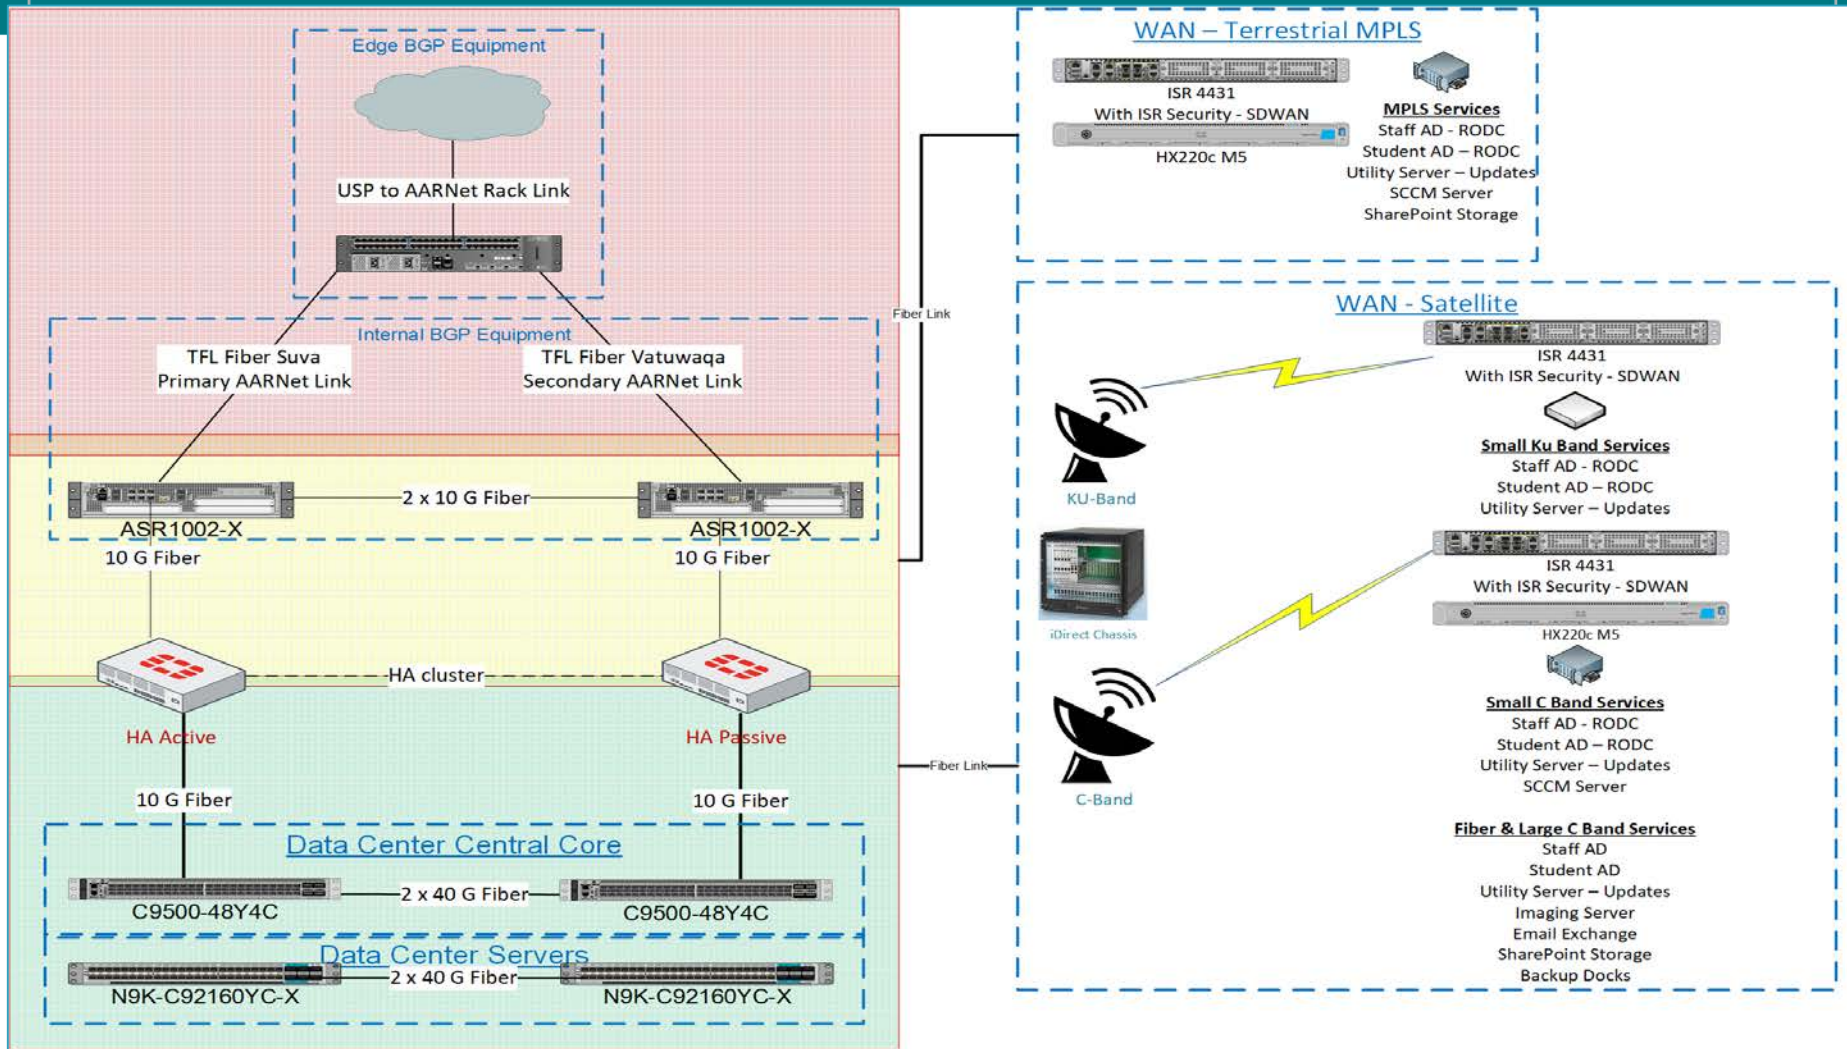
Edge BGP Equipment

USP to AARNet Rack Link

Internal BGP Equipment

TFL Fiber Suva
Primary AARNet Link

TFL Fiber Vatuwaqa
Secondary AARNet Link

ASR1002-X

2 x 10 G Fiber

ASR1002-X

10 G Fiber

10 G Fiber

HA cluster

HA Active

HA Passive

10 G Fiber

10 G Fiber

Data Center Central Core

C9500-48Y4C

2 x 40 G Fiber

C9500-48Y4C

Data Center Servers

N9K-C92160YC-X

2 x 40 G Fiber

N9K-C92160YC-X

Fiber Link

Fiber Link

WAN – Terrestrial MPLS

ISR 4431
With ISR Security - SDWAN

HX220c M5

MPLS Services
Staff AD - RODC
Student AD – RODC
Utility Server – Updates
SCCM Server
SharePoint Storage

WAN - Satellite

ISR 4431
With ISR Security - SDWAN

KU-Band

Small Ku Band Services
Staff AD - RODC
Student AD – RODC
Utility Server – Updates

iDirect Chassis

ISR 4431
With ISR Security - SDWAN

HX220c M5

C-Band

Small C Band Services
Staff AD - RODC
Student AD – RODC
Utility Server – Updates
SCCM Server

Fiber & Large C Band Services
Staff AD
Student AD
Utility Server – Updates
Imaging Server
Email Exchange
SharePoint Storage
Backup Docks